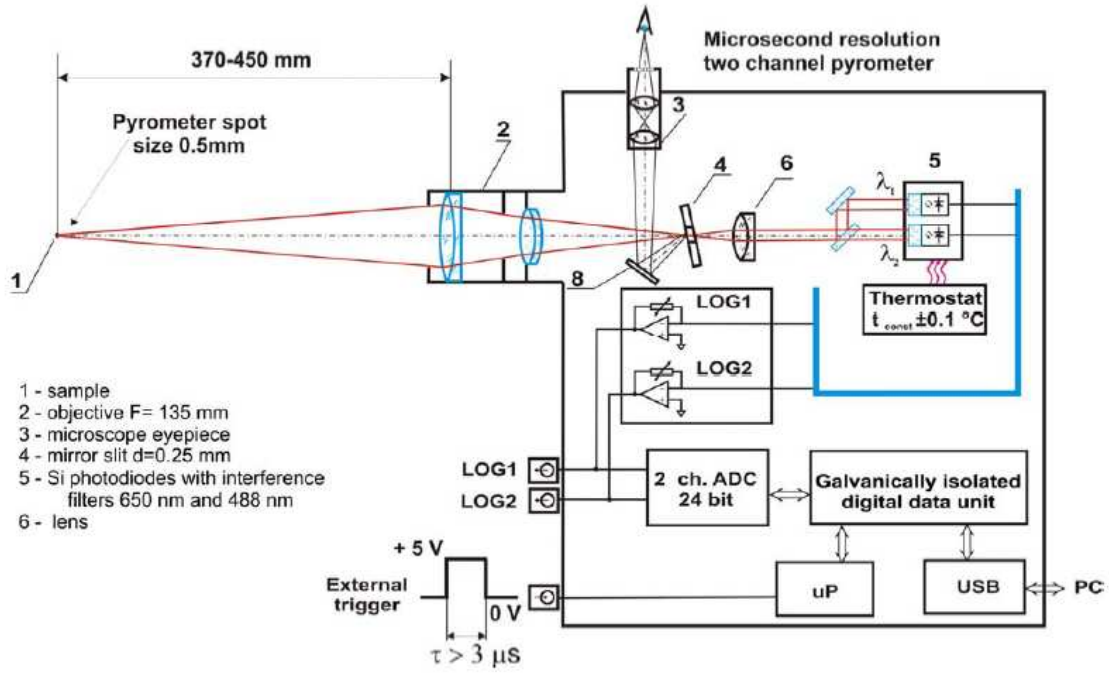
370-450 mm

Microsecond resolution two channel pyrometer

Pyrometer spot size 0.5mm

2

3

4

6

5

$\lambda_1$

$\lambda_2$

1

8

Thermostat $t_{const}$ ±0.1 °C

LOG1

LOG2

1 - sample
2 - objective F= 135 mm
3 - microscope eyepiece
4 - mirror slit d=0.25 mm
5 - Si photodiodes with interference filters 650 nm and 488 nm
6 - lens

LOG1

LOG2

2 ch. ADC 24 bit

Galvanically isolated digital data unit

+ 5 V

External trigger

0 V

uP

USB

PC

$\tau > 3$ µs